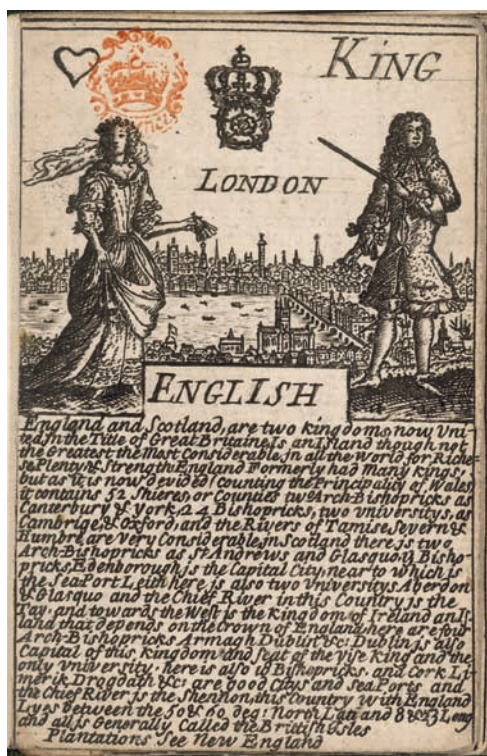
KING

LONDON

ENGLISH

England and Scotland, are two kingdoms now United in the Title of Great Britain, is an Island though not the Greatest the Most Considerable in all the World for Riches Plenty & Strength England formerly had many kings, but as it is now devided counting the Principality of Wales it contains 52 Shires, or Counties two Arch Bishopricks as Canterbury & York, 24 Bishopricks, two universitys, as Cambrige & Oxford, and the Rivers of Tamise, Severn & Humber are Very Considerable, in Scotland there is two Arch-Bishopricks as St Andrews and Glasgou, 12 Bishopricks, Edenborough is the Capital City, near to which is the Sea Port Leith here is also two Universitys Aberdon & Glasquo and the Chief River in this Country is the Tay, and towards the West is the Kingdom of Ireland an Island that depends on the Crown of England here are four Arch-Bishopricks Armagh Dublin &c: Dublin is also Capital of this kingdom and seat of the Vise King and the only university, here is also 18 Bishopricks, and Cork Limerik Drogdah &c: are good Citys and Sea Ports and the Chief River is the Shennon this Country With England Lyes between the 50 & 60 deg: North Lat and 8 & 13 Long and all is Generally Called the Brittish Isles Plantations See New England